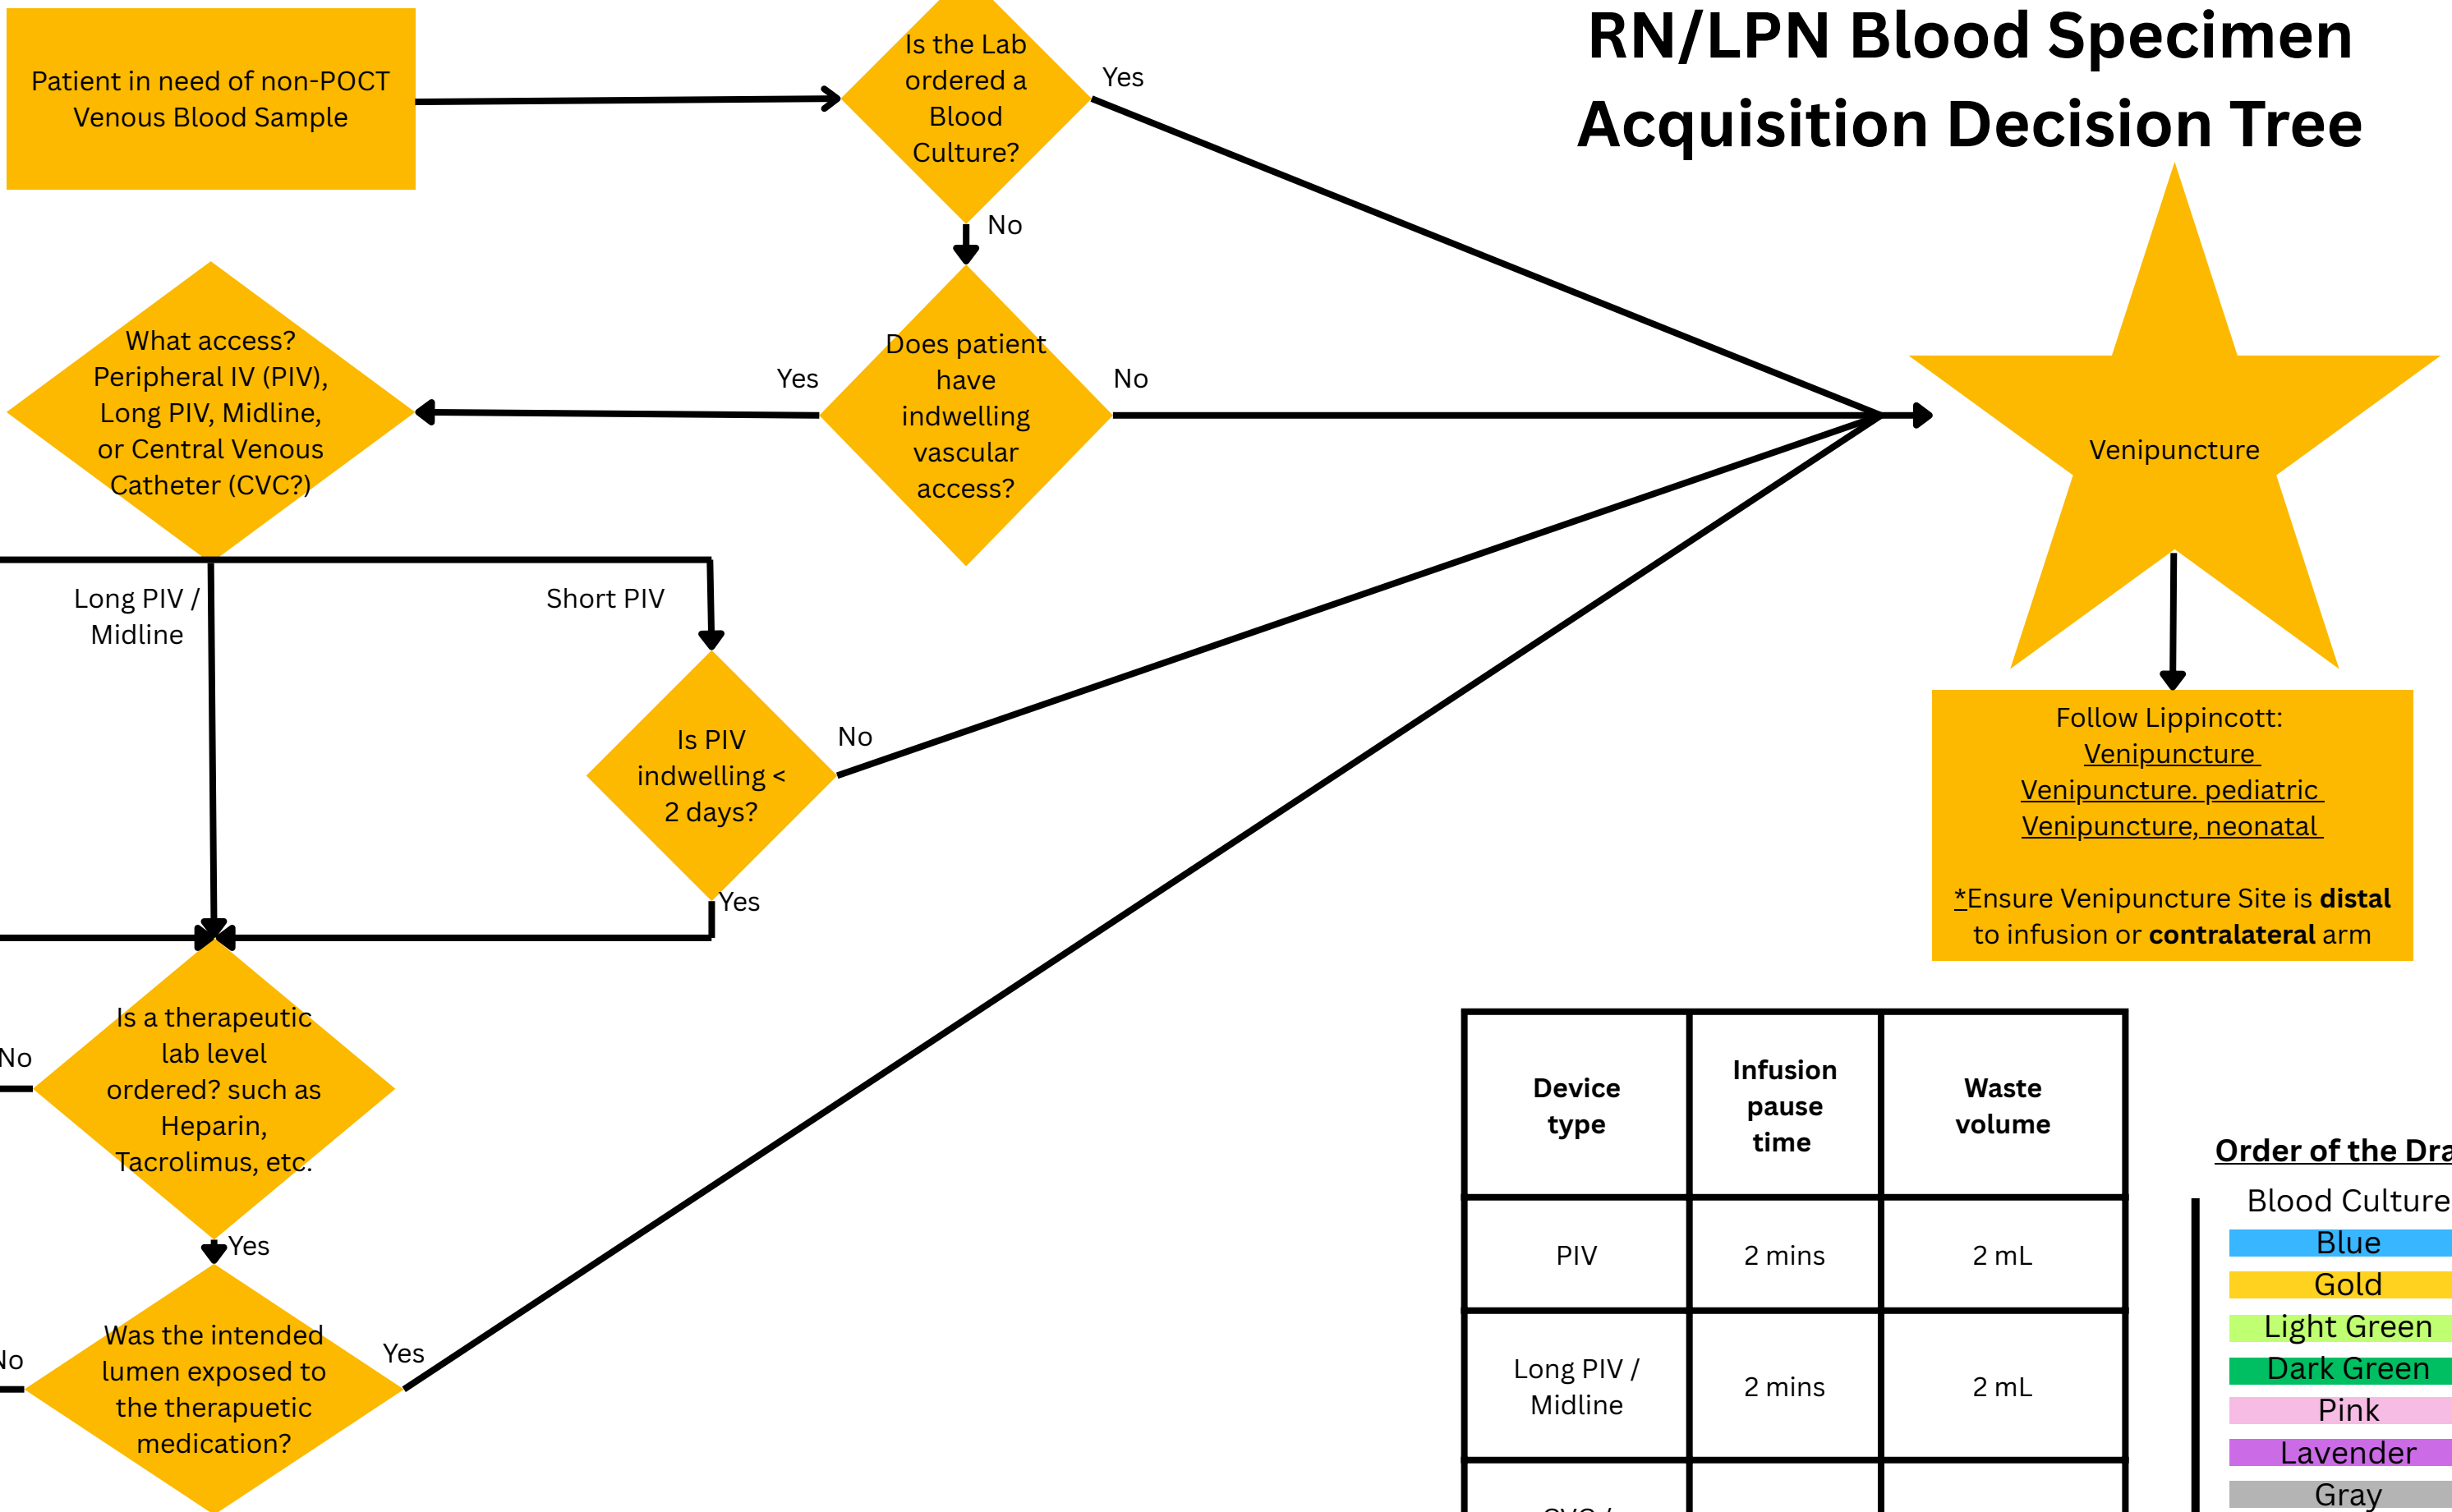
RN/LPN Blood Specimen Acquisition Decision Tree

Patient in need of non-POCT Venous Blood Sample

Is the Lab ordered a Blood Culture?

Yes

No

Does patient have indwelling vascular access?

Yes

No

What access? Peripheral IV (PIV), Long PIV, Midline, or Central Venous Catheter (CVC?)

Venipuncture

Long PIV / Midline

Short PIV

Is PIV indwelling < 2 days?

No

Yes

Follow Lippincott:
Venipuncture
Venipuncture, pediatric
Venipuncture, neonatal

*Ensure Venipuncture Site is **distal** to infusion or **contralateral** arm

No

Is a therapeutic lab level ordered? such as Heparin, Tacrolimus, etc.

Yes

No

Was the intended lumen exposed to the therapeutic medication?

Yes

| Device type | Infusion pause time | Waste volume |
|---|---|---|
| PIV | 2 mins | 2 mL |
| Long PIV / Midline | 2 mins | 2 mL |
| CVC / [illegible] | | |

Order of the Dra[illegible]
Blood Culture
Blue
Gold
Light Green
Dark Green
Pink
Lavender
Gray